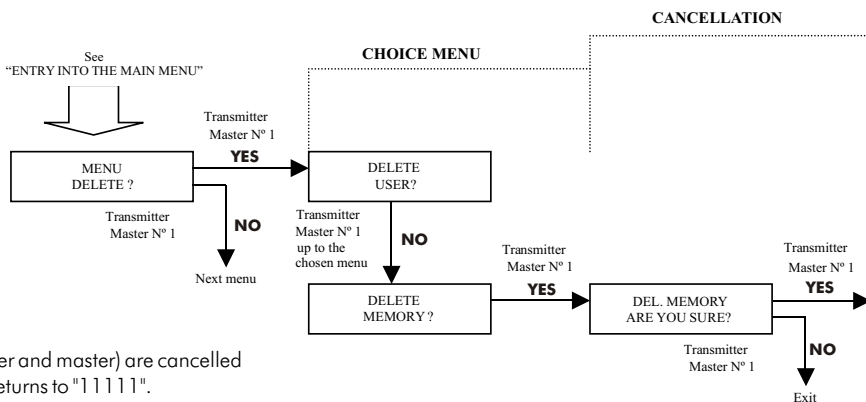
CANCELLATION

CHOICE MENU

See "ENTRY INTO THE MAIN MENU"

Transmitter Master Nº 1

YES

MENU DELETE ?

DELETE USER?

Transmitter Master Nº 1

NO

Next menu

Transmitter Master Nº 1 up to the chosen menu

NO

Transmitter Master Nº 1

YES

DELETE MEMORY ?

DEL. MEMORY ARE YOU SURE?

Transmitter Master Nº 1

YES

Transmitter Master Nº 1

NO

Exit

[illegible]er and master) are cancelled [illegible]eturns to "11111".